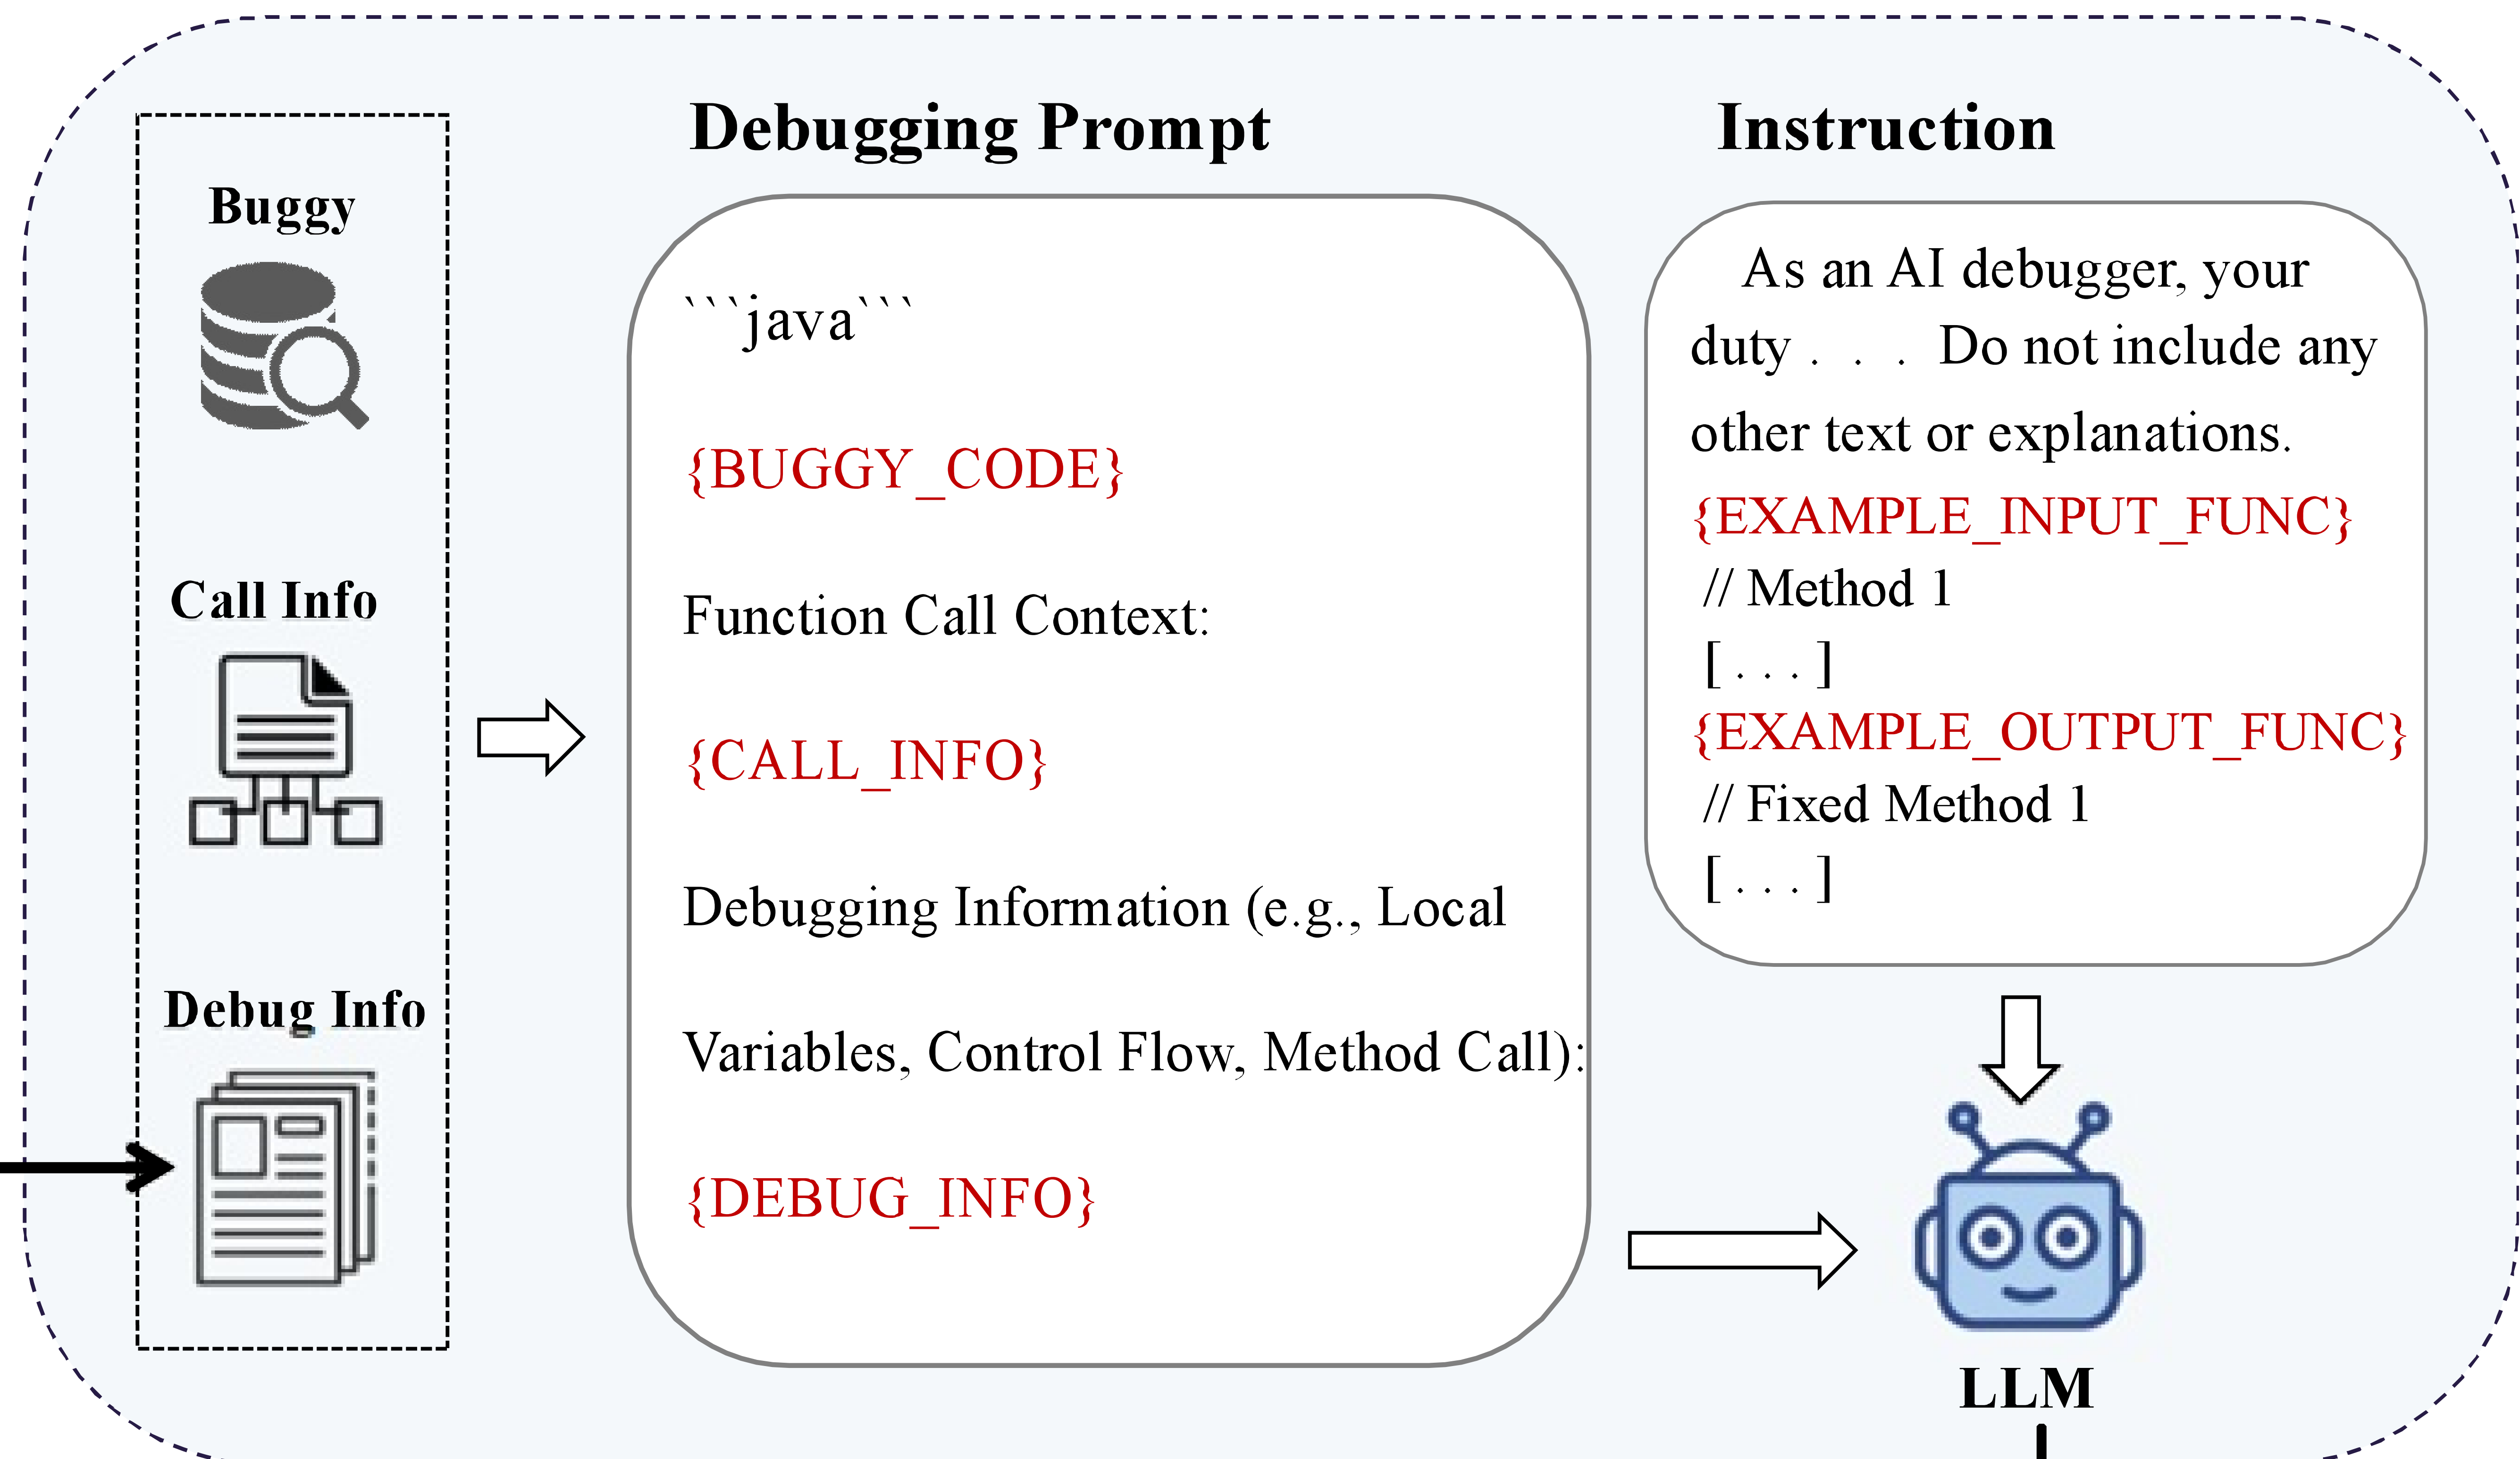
Buggy

Call Info

Debug Info

Debugging Prompt

```java```

{BUGGY_CODE}

Function Call Context:

{CALL_INFO}

Debugging Information (e.g., Local Variables, Control Flow, Method Call):

{DEBUG_INFO}

Instruction

As an AI debugger, your duty . . . Do not include any other text or explanations.

{EXAMPLE_INPUT_FUNC}
// Method 1
[ . . . ]
{EXAMPLE_OUTPUT_FUNC}
// Fixed Method 1
[ . . . ]

LLM